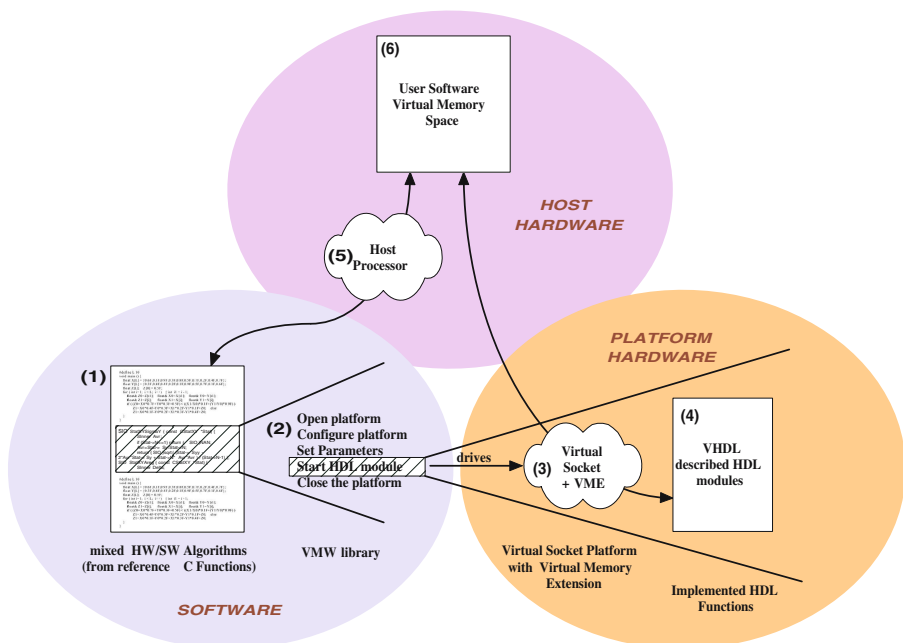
(6)
User Software
Virtual Memory
Space

HOST
HARDWARE

(5) Host
Processor

PLATFORM
HARDWARE

(1)

(2) Open platform
Configure platform
Set Parameters
Start HDL module
Close the platform

drives

(3) Virtual
Socket
+ VME

(4)
VHDL
described HDL
modules

mixed HW/SW Algorithms
(from reference C Functions)

VMW library

Virtual Socket Platform
with Virtual Memory
Extension

Implemented HDL
Functions

SOFTWARE